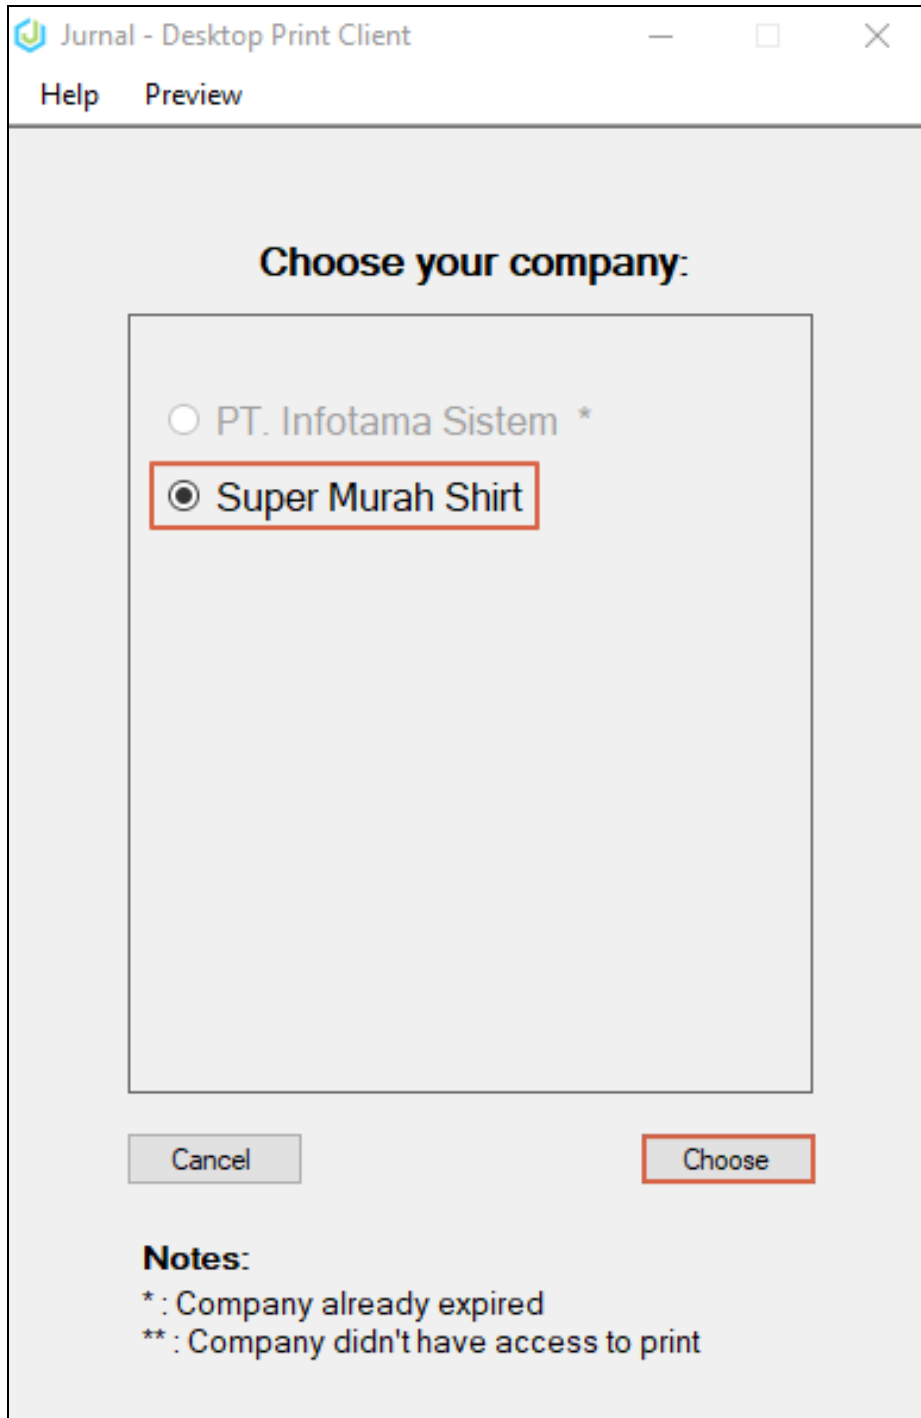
Jurnal - Desktop Print Client

Help Preview

Choose your company:

PT. Infotama Sistem *

Super Murah Shirt

Cancel

Choose

Notes:

* : Company already expired
** : Company didn't have access to print